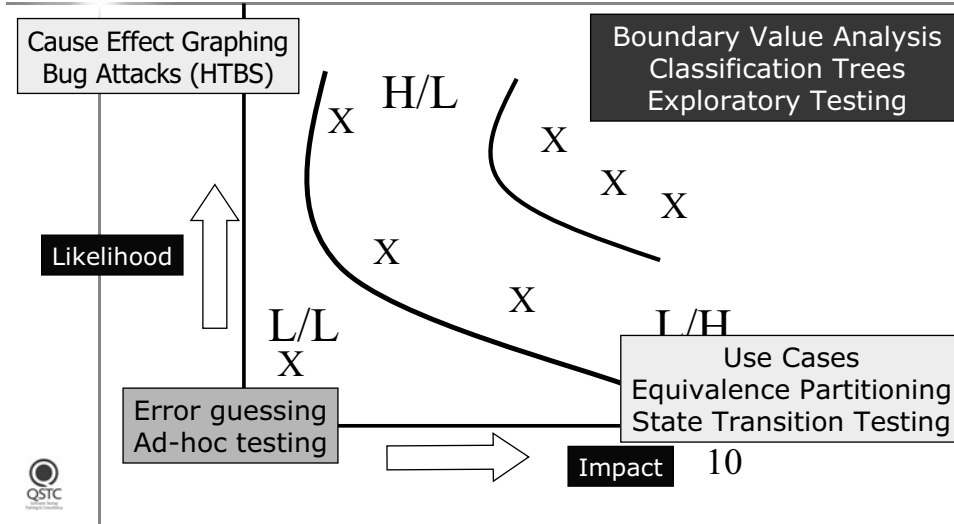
Cause Effect Graphing
Bug Attacks (HTBS)

Boundary Value Analysis
Classification Trees
Exploratory Testing

H/L

X

X

X

X

X

Likelihood

X

L/L

L/H

X

Use Cases
Equivalence Partitioning
State Transition Testing

Error guessing
Ad-hoc testing

Impact

10

QSTC

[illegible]